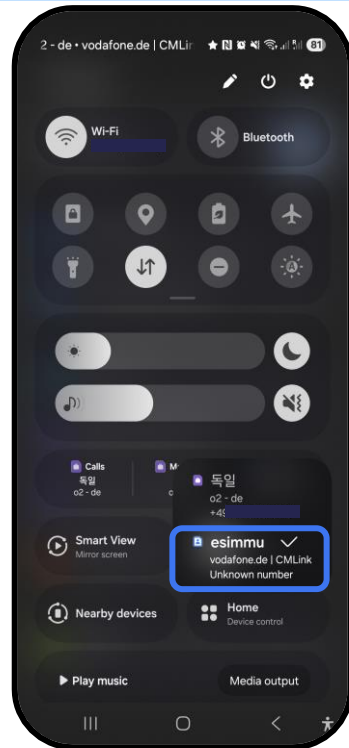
2 - de • vodafone.de | CMLi 81

Wi-Fi

Bluetooth

Calls
독일
o2 - de

M
c

독일
o2 - de
+49

esimmu
vodafone.de | CMLink
Unknown number

Smart View
Mirror screen

Nearby devices

Home
Device control

Play music

Media output